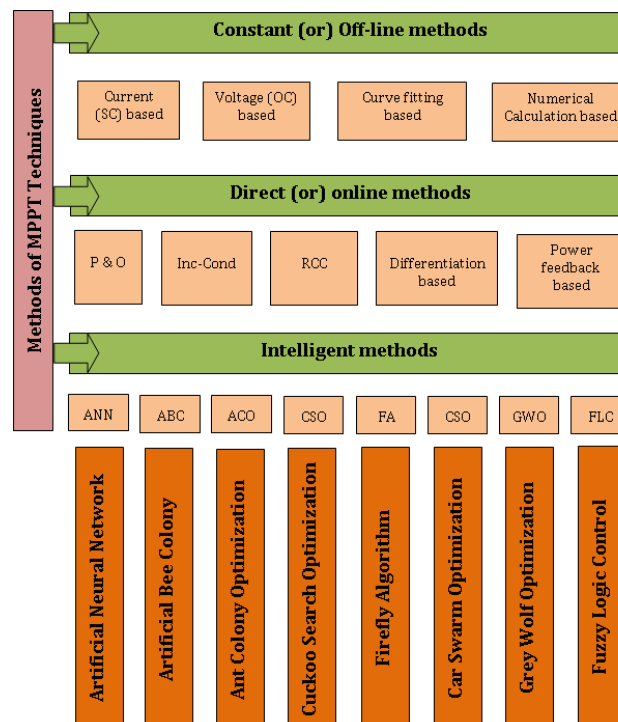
Methods of MPPT Techniques

Constant (or) Off-line methods

Current (SC) based

Voltage (OC) based

Curve fitting based

Numerical Calculation based

Direct (or) online methods

P & O

Inc-Cond

RCC

Differentiation based

Power feedback based

Intelligent methods

ANN

ABC

ACO

CSO

FA

CSO

GWO

FLC

Artificial Neural Network

Artificial Bee Colony

Ant Colony Optimization

Cuckoo Search Optimization

Firefly Algorithm

Car Swarm Optimization

Grey Wolf Optimization

Fuzzy Logic Control